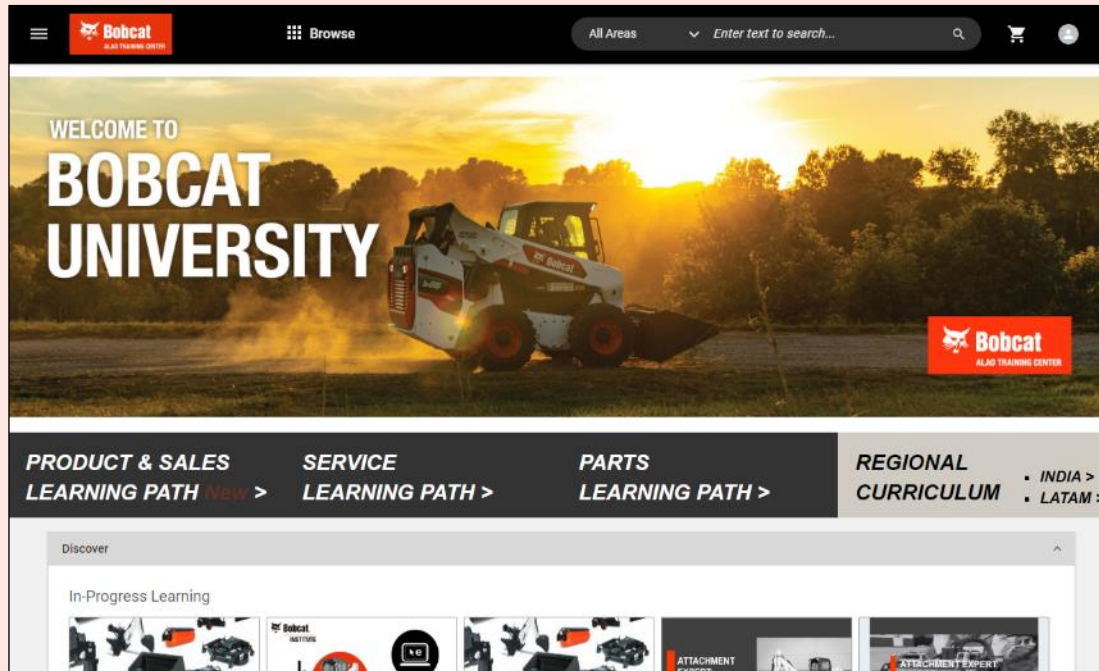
Bobcat
ALAO TRAINING CENTER

Browse

All Areas

Enter text to search...

WELCOME TO
BOBCAT
UNIVERSITY

Bobcat
ALAO TRAINING CENTER

PRODUCT & SALES LEARNING PATH New >

SERVICE LEARNING PATH >

PARTS LEARNING PATH >

REGIONAL CURRICULUM

INDIA >
LATAM >

Discover

In-Progress Learning

Bobcat INSTITUTE

ATTACHMENT EXPERT

ATTACHMENT EXPERT